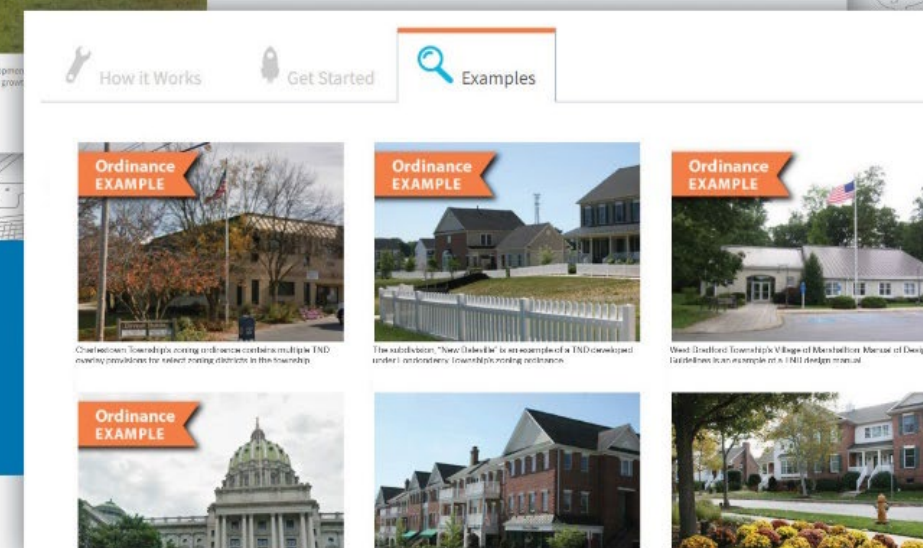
How it Works

Get Started

Examples

Ordinance EXAMPLE

Charlestown Township's zoning ordinance contains multiple TND overlay provisions for select zoning districts in the township.

Ordinance EXAMPLE

The subdivision, "New Daleville" is an example of a TND developed under Londonderry Township's zoning ordinance.

Ordinance EXAMPLE

West Bradford Township's Village of Marshallton Manual of Design Guidelines is an example of a TND design manual.

Ordinance EXAMPLE